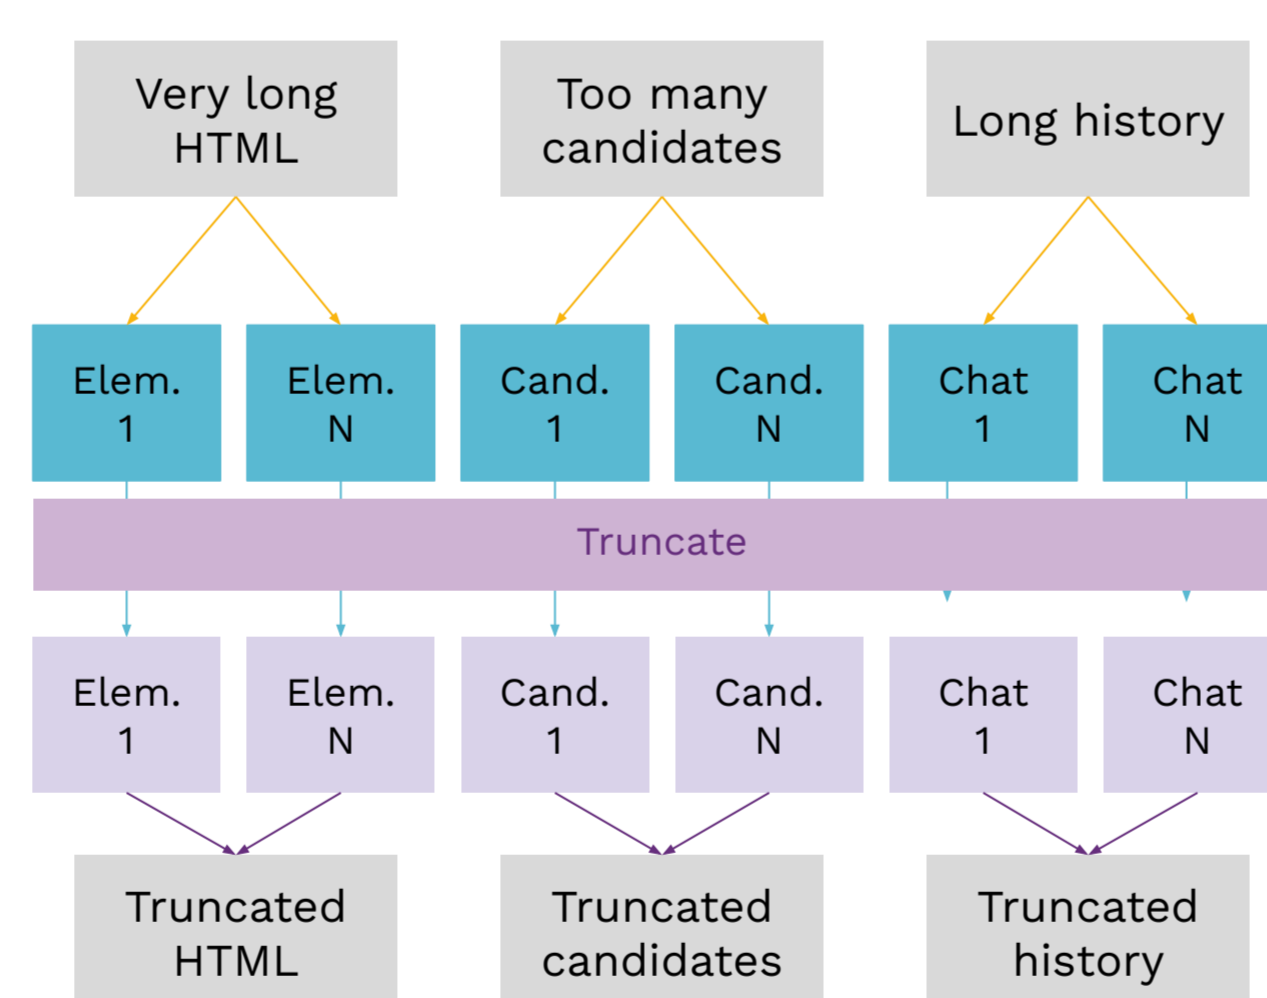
Very long HTML

Too many candidates

Long history

Elem. 1

Elem. N

Cand. 1

Cand. N

Chat 1

Chat N

Truncate

Elem. 1

Elem. N

Cand. 1

Cand. N

Chat 1

Chat N

Truncated HTML

Truncated candidates

Truncated history